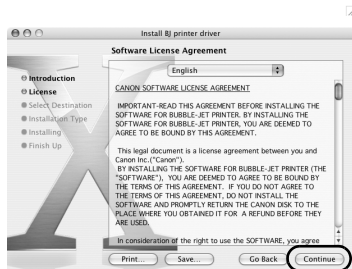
Install BJ printer driver

Software License Agreement

English

Introduction
License
Select Destination
Installation Type
Installing
Finish Up

CANON SOFTWARE LICENSE AGREEMENT

IMPORTANT-READ THIS AGREEMENT BEFORE INSTALLING THE SOFTWARE FOR BUBBLE-JET PRINTER. BY INSTALLING THE SOFTWARE FOR BUBBLE-JET PRINTER, YOU ARE DEEMED TO AGREE TO BE BOUND BY THIS AGREEMENT.

This legal document is a license agreement between you and Canon Inc.("Canon").
BY INSTALLING THE SOFTWARE FOR BUBBLE-JET PRINTER (THE "SOFTWARE"), YOU ARE DEEMED TO AGREE TO BE BOUND BY THE TERMS OF THIS AGREEMENT. IF YOU DO NOT AGREE TO THE TERMS OF THIS AGREEMENT, DO NOT INSTALL THE SOFTWARE AND PROMPTLY RETURN THE CANON DISK TO THE PLACE WHERE YOU OBTAINED IT FOR A REFUND BEFORE THEY ARE USED.

In consideration of the right to use the SOFTWARE, you agree

Print... Save... Go Back Continue